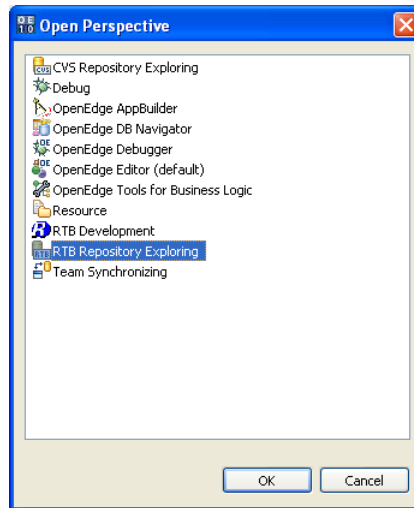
Open Perspective

CVS Repository Exploring
Debug
OpenEdge AppBuilder
OpenEdge DB Navigator
OpenEdge Debugger
OpenEdge Editor (default)
OpenEdge Tools for Business Logic
Resource
RTB Development
RTB Repository Exploring
Team Synchronizing

OK
Cancel